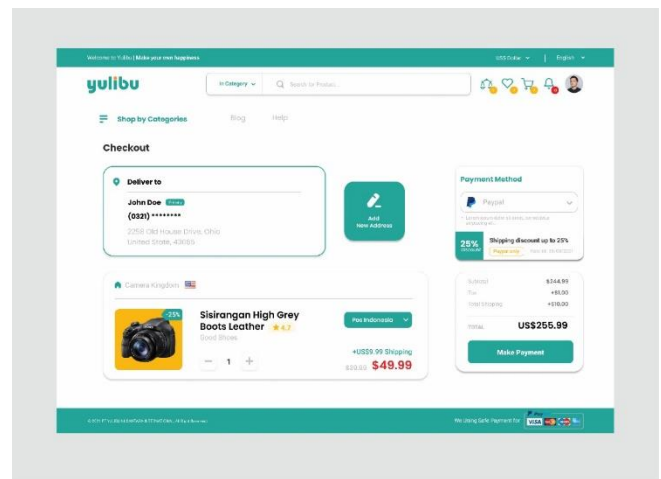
Welcome to Yulibu | Make your own happiness

US$ Dollar

English

yulibu

In Category

Search for Product

Shop by Categories

Blog

Help

Checkout

Deliver to

John Doe Primary

(0321) ********

2258 Old House Drive, Ohio
United State, 43085

Add New Address

Payment Method

Paypal

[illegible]

25% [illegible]

Shipping discount up to 25%

Paypal only

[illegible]

Camera Kingdom

-25%

Sisirangan High Grey Boots Leather ★ 4.7

Good Shoes

Pos Indonesia

1

+US$9.99 Shipping

$39.00 $49.99

Subtotal $244.99

Tax +$5.00

Total Shipping +$10.00

Total US$255.99

Make Payment

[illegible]

We Using Safe Payment For PayPal VISA